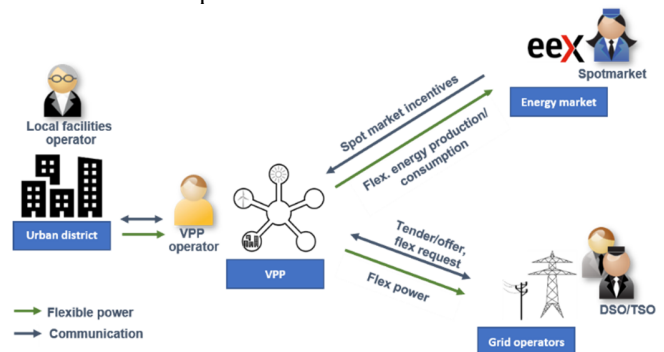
eex

Spotmarket

Energy market

Spot market incentives

Flex. energy production/ consumption

Local facilities operator

Urban district

VPP operator

VPP

Tender/offer, flex request

Flex power

DSO/TSO

Grid operators

Flexible power

Communication